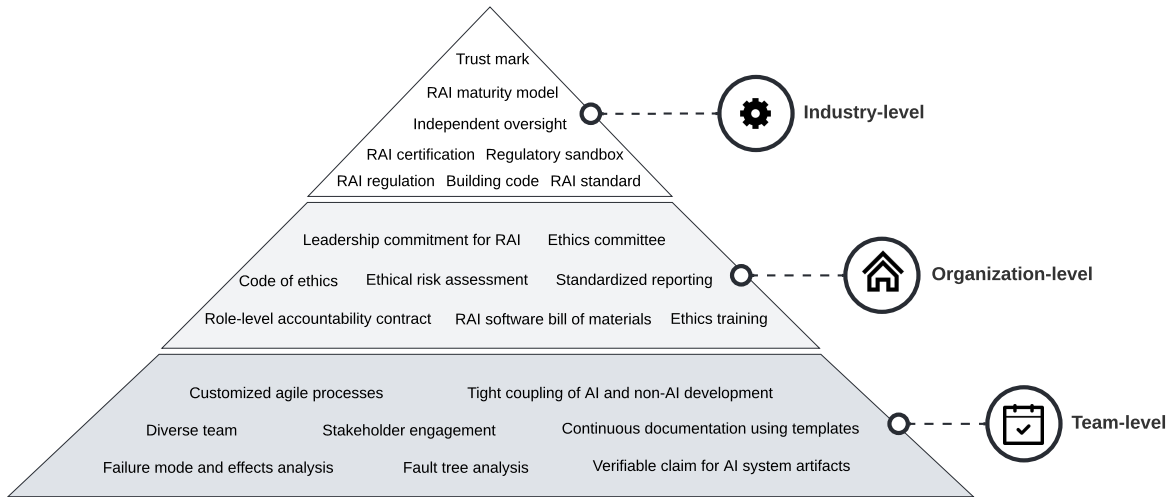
Trust mark
RAI maturity model
Independent oversight
RAI certification Regulatory sandbox
RAI regulation Building code RAI standard

Industry-level

Leadership commitment for RAI Ethics committee
Code of ethics Ethical risk assessment Standardized reporting
Role-level accountability contract RAI software bill of materials Ethics training

Organization-level

Customized agile processes Tight coupling of AI and non-AI development
Diverse team Stakeholder engagement Continuous documentation using templates
Failure mode and effects analysis Fault tree analysis Verifiable claim for AI system artifacts

Team-level